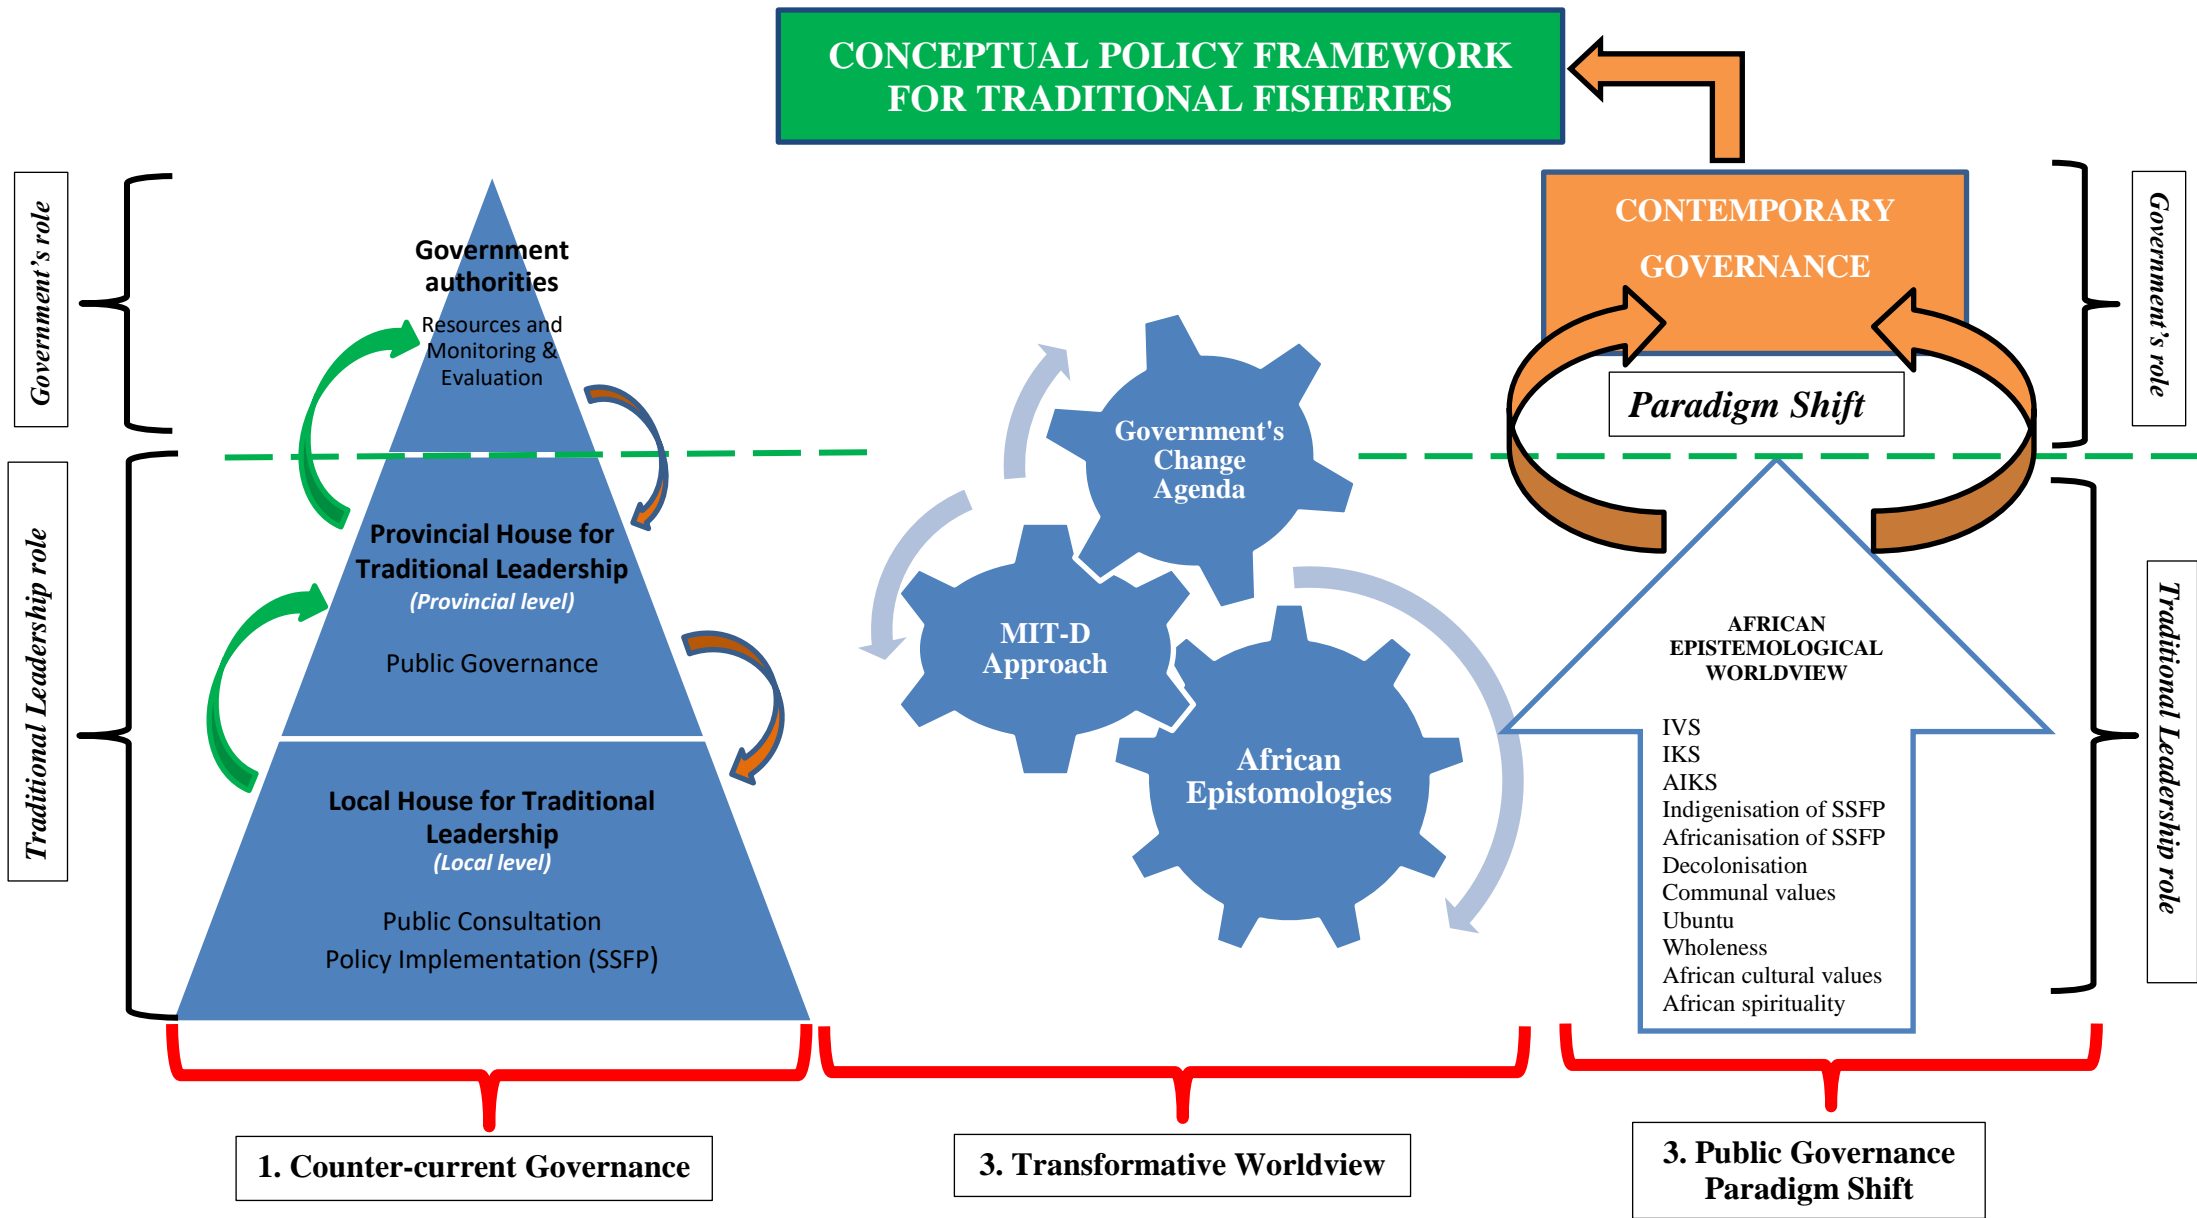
CONCEPTUAL POLICY FRAMEWORK FOR TRADITIONAL FISHERIES

Government's role

Traditional Leadership role

Government authorities

Resources and Monitoring & Evaluation

Provincial House for Traditional Leadership

(Provincial level)

Public Governance

Local House for Traditional Leadership

(Local level)

Public Consultation

Policy Implementation (SSFP)

Government's Change Agenda

MIT-D Approach

African Epistomologies

CONTEMPORARY GOVERNANCE

Paradigm Shift

AFRICAN EPISTEMOLOGICAL WORLDVIEW

IVS
IKS
AIKS
Indigenisation of SSFP
Africanisation of SSFP
Decolonisation
Communal values
Ubuntu
Wholeness
African cultural values
African spirituality

Government's role

Traditional Leadership role

1. Counter-current Governance

3. Transformative Worldview

3. Public Governance Paradigm Shift